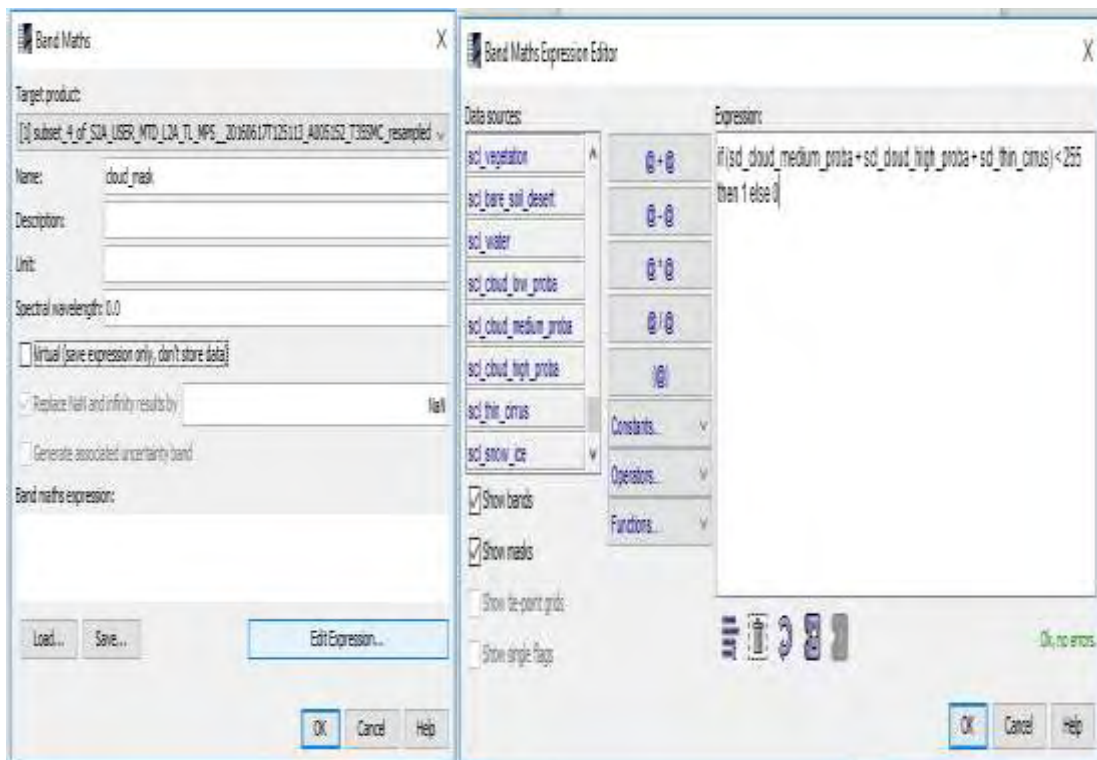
Band Maths

X

Target product:

[1] subset_4_of_S2A_USER_MTD_L2A_TL_MPS__20160617T125113_A005152_T35MC_resampled

Name: cloud_mask

Description:

Unit:

Spectral wavelength: 0.0

Virtual (save expression only, don't store data)

Replace NaN and infinity results by NaN

Generate associated uncertainty band

Band maths expression:

Load... Save... Edit Expression...

OK Cancel Help

Band Maths Expression Editor

X

Data sources:

scl_vegetation
scl_bare_soil_desert
scl_water
scl_cloud_low_proba
scl_cloud_medium_proba
scl_cloud_high_proba
scl_thin_cirrus
scl_snow_ice

@ + @
@ - @
@ * @
@ / @
(@)

Constants...
Operators...
Functions...

Show bands
Show masks
Show tie-point grids
Show single flags

Expression:

if (scl_cloud_medium_proba + scl_cloud_high_proba + scl_thin_cirrus) < 255 then 1 else 0

Ok, no errors.

OK Cancel Help